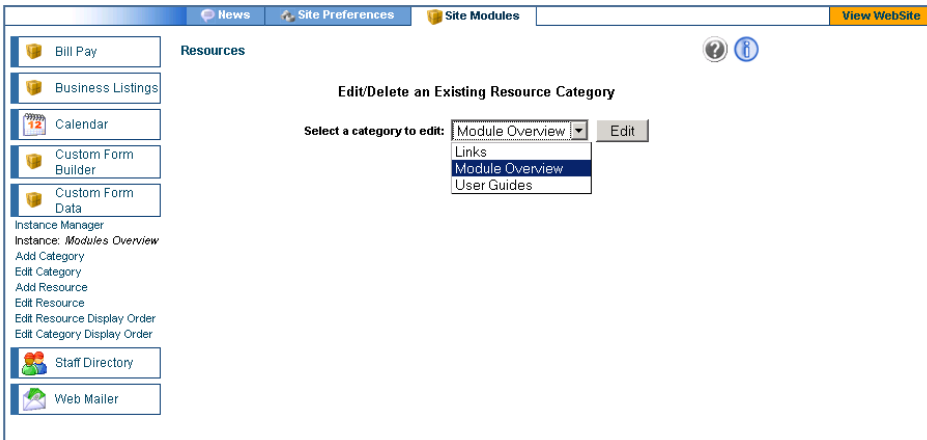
News Site Preferences Site Modules View WebSite

Bill Pay
Business Listings
12 Calendar
Custom Form Builder
Custom Form Data
Instance Manager
Instance: Modules Overview
Add Category
Edit Category
Add Resource
Edit Resource
Edit Resource Display Order
Edit Category Display Order
Staff Directory
Web Mailer

Resources

Edit/Delete an Existing Resource Category

Select a category to edit: Module Overview Edit

Links
Module Overview
User Guides